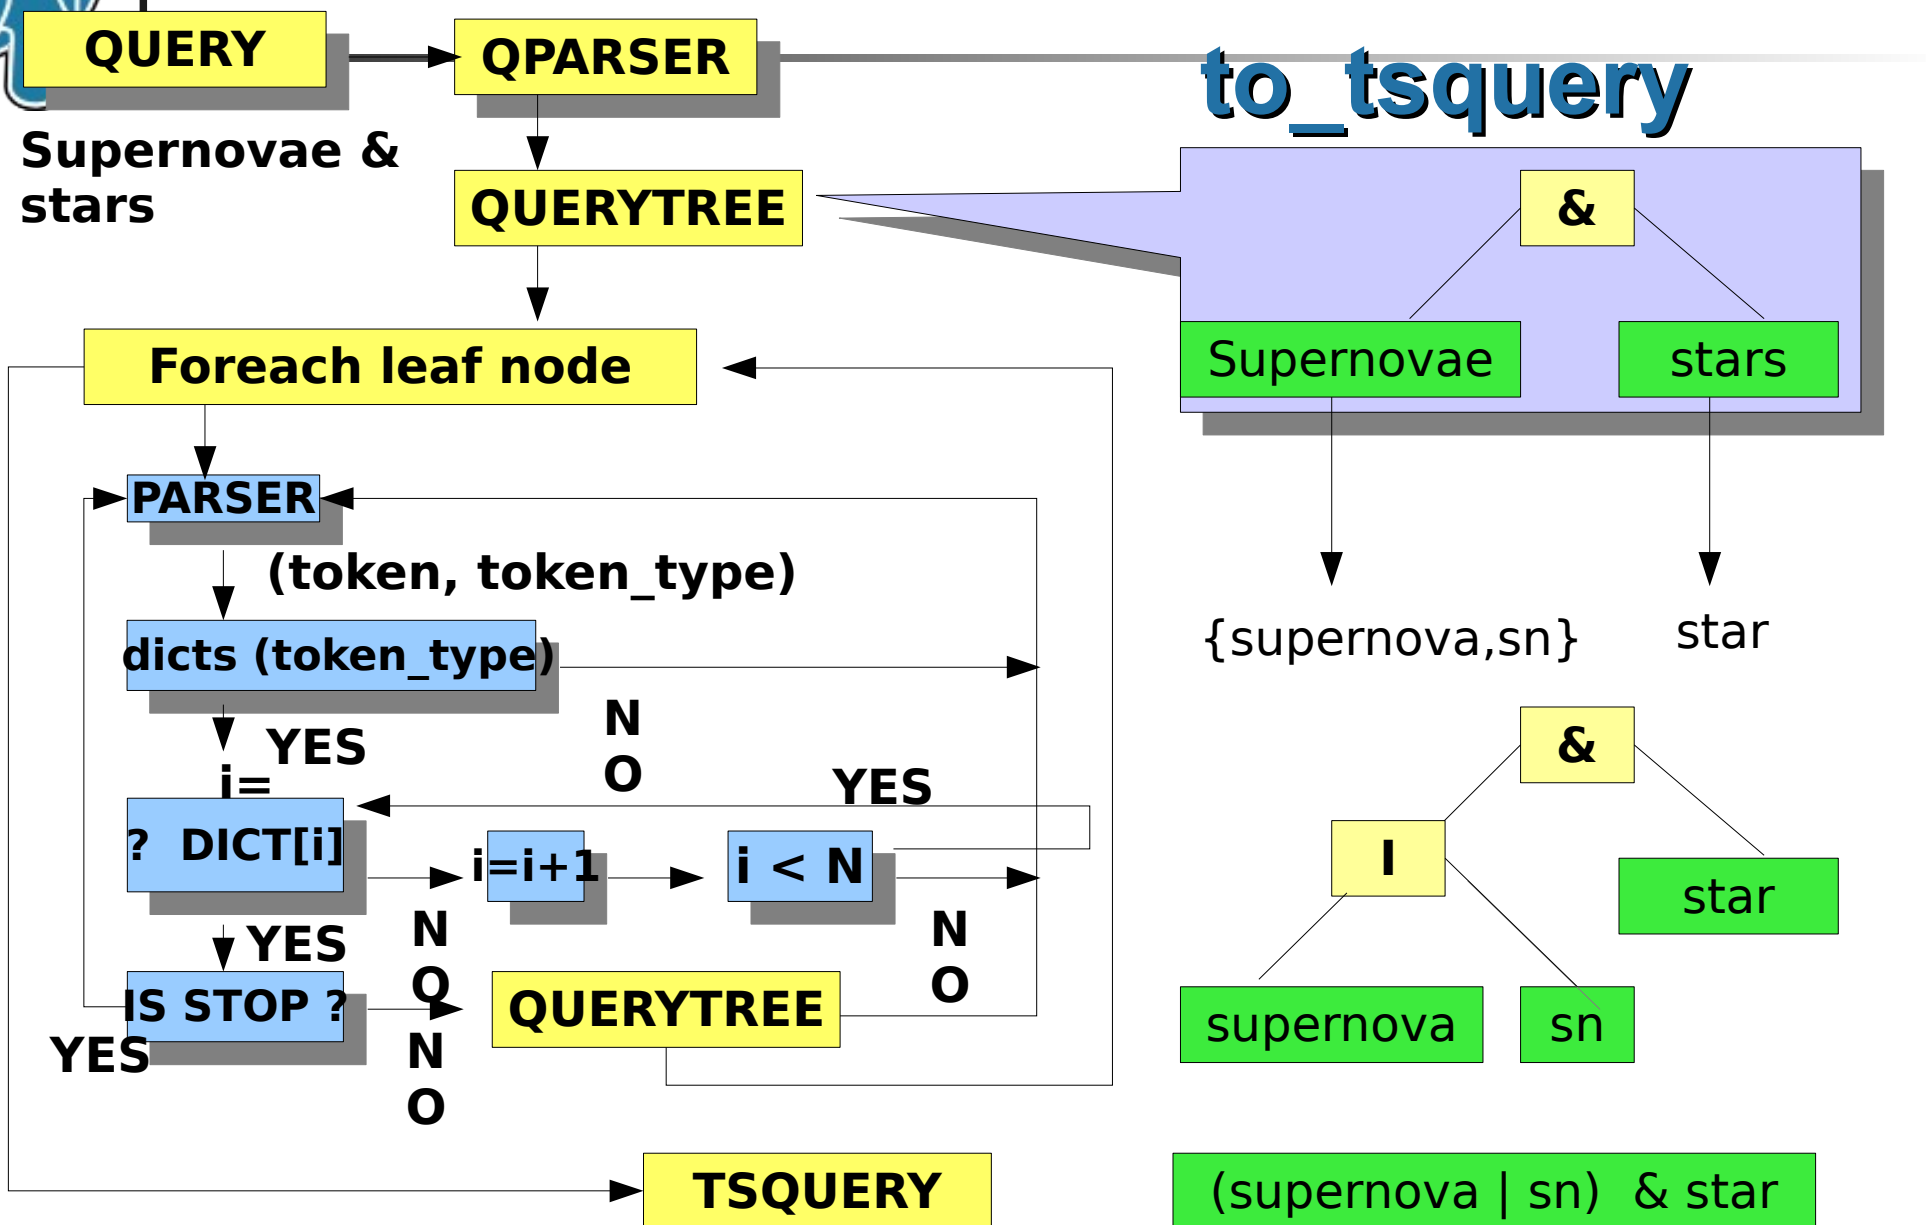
QUERY

QPARSER

to_tsquery

Supernovae & stars

QUERYTREE

&

Supernovae

stars

Foreach leaf node

PARSER

(token, token_type)

{supernova,sn}

star

dicts (token_type)

N O

YES

i=

YES

&

? DICT[i]

i=i+1

i < N

I

star

YES

N O

N O

IS STOP ?

QUERYTREE

supernova

sn

YES

N O

TSQUERY

(supernova | sn) & star